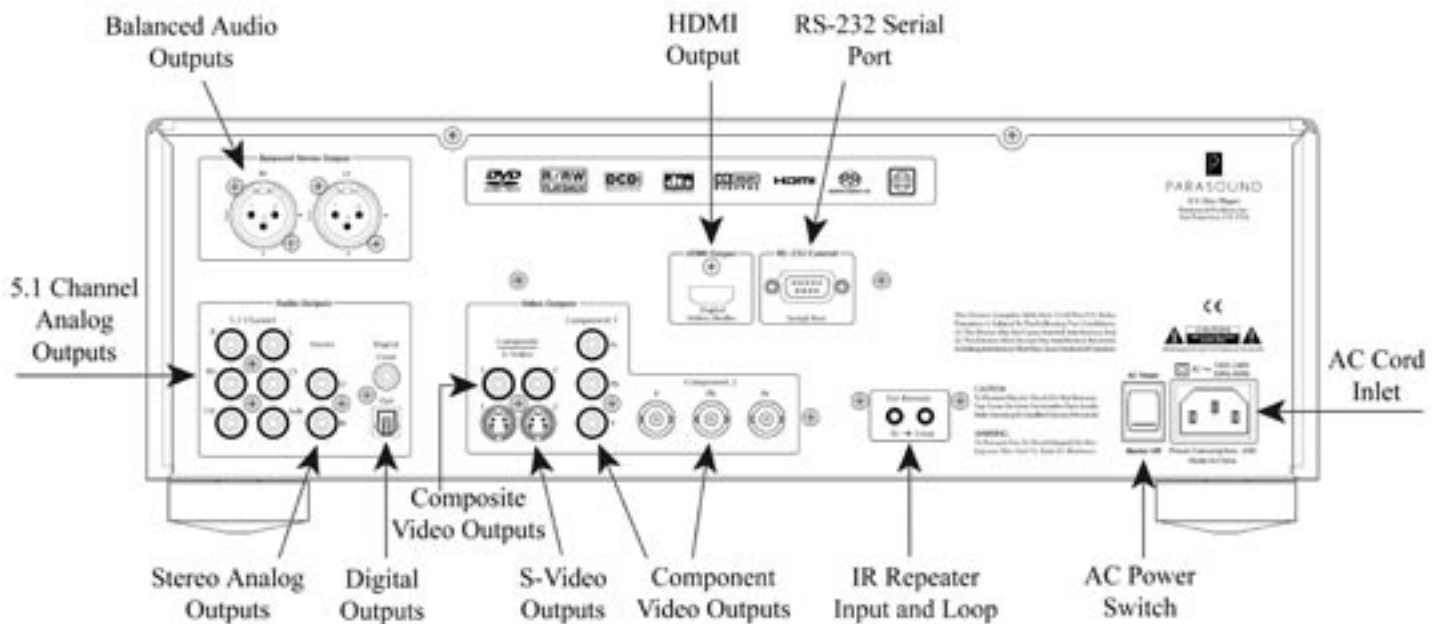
Balanced Audio Outputs

HDMI Output

RS-232 Serial Port

PARASOUND

5.1 Channel Analog Outputs

AC Cord Inlet

Composite Video Outputs

Stereo Analog Outputs

Digital Outputs

S-Video Outputs

Component Video Outputs

IR Repeater Input and Loop

AC Power Switch